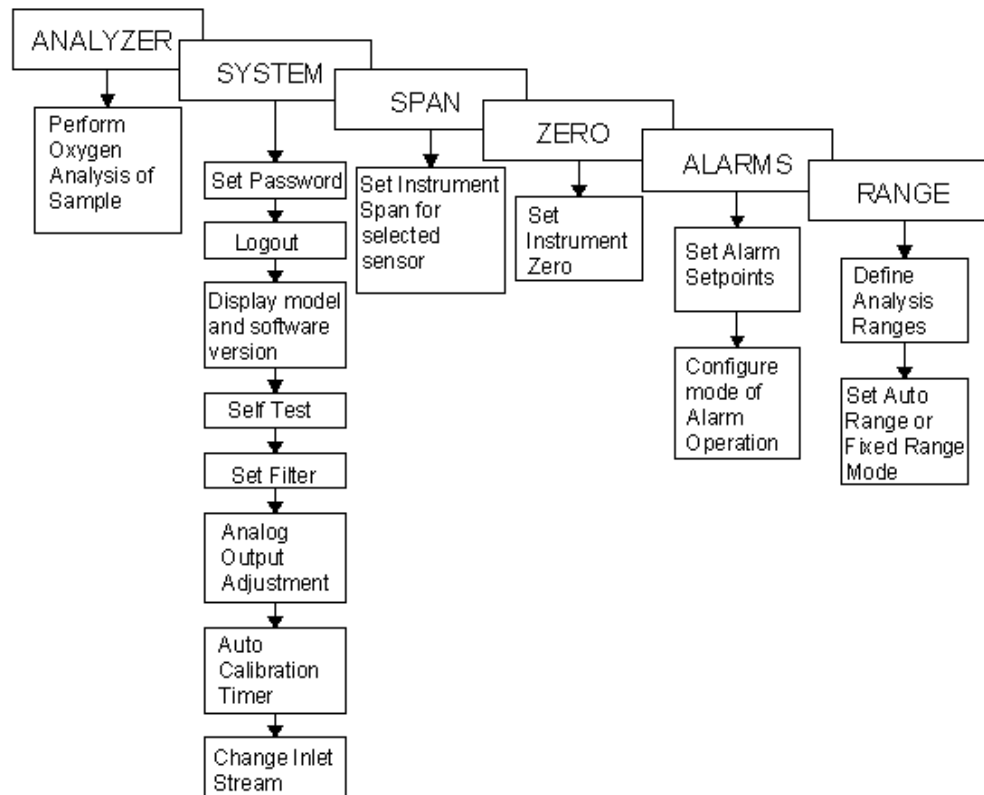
ANALYZER

Perform Oxygen Analysis of Sample

SYSTEM

Set Password

Logout

Display model and software version

Self Test

Set Filter

Analog Output Adjustment

Auto Calibration Timer

Change Inlet Stream

SPAN

Set Instrument Span for selected sensor

ZERO

Set Instrument Zero

ALARMS

Set Alarm Setpoints

Configure mode of Alarm Operation

RANGE

Define Analysis Ranges

Set Auto Range or Fixed Range Mode